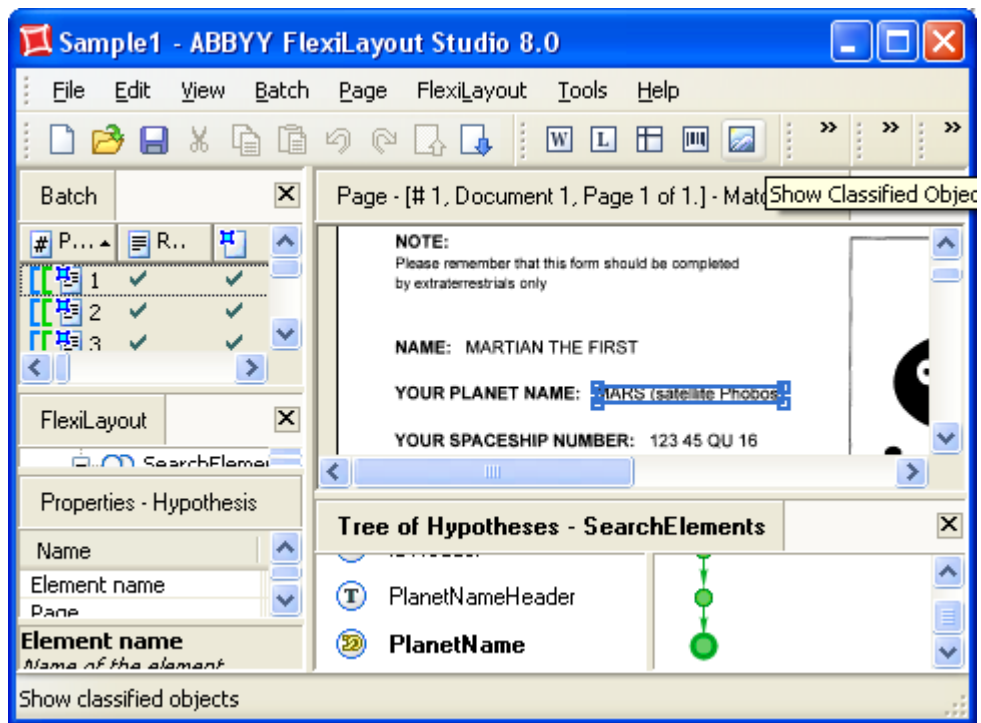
Sample1 - ABBYY FlexiLayout Studio 8.0

File Edit View Batch Page FlexiLayout Tools Help

Batch

P... R..

1
2
3

FlexiLayout

SearchElemen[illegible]

Properties - Hypothesis

Name
Element name
Page

Element name
Name of the element

Page - [# 1, Document 1, Page 1 of 1.] - Mat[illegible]

Show Classified Objec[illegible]

NOTE:
Please remember that this form should be completed by extraterrestrials only

NAME: MARTIAN THE FIRST

YOUR PLANET NAME: MARS (satellite Phobos

YOUR SPACESHIP NUMBER: 123 45 QU 16

Tree of Hypotheses - SearchElements

PlanetNameHeader
PlanetName

Show classified objects